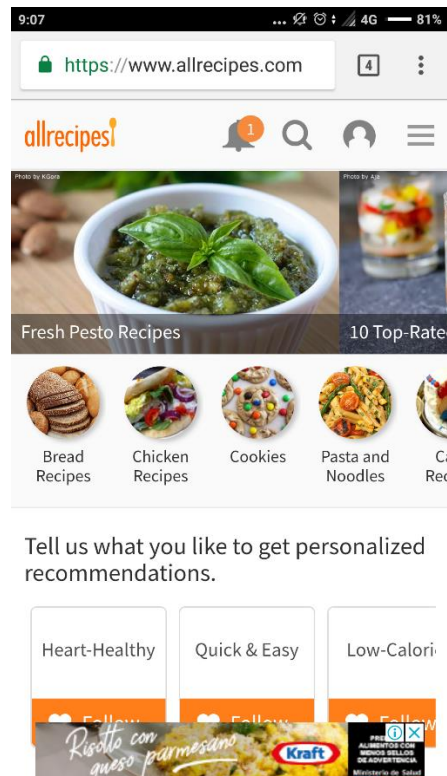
9:07 ... 4G 81%

https://www.allrecipes.com 4

allrecipes 1

Photo by KGora

Fresh Pesto Recipes

Photo by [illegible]

10 Top-Rate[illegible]

Bread Recipes

Chicken Recipes

Cookies

Pasta and Noodles

C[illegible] Rec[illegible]

Tell us what you like to get personalized recommendations.

Heart-Healthy

Quick & Easy

Low-Calori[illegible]

Follow

Follow

Follow

Risotto con queso parmesano

Kraft

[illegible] ALIMENTOS CON MENOS SELLOS DE ADVERTENCIA Ministerio de Salud